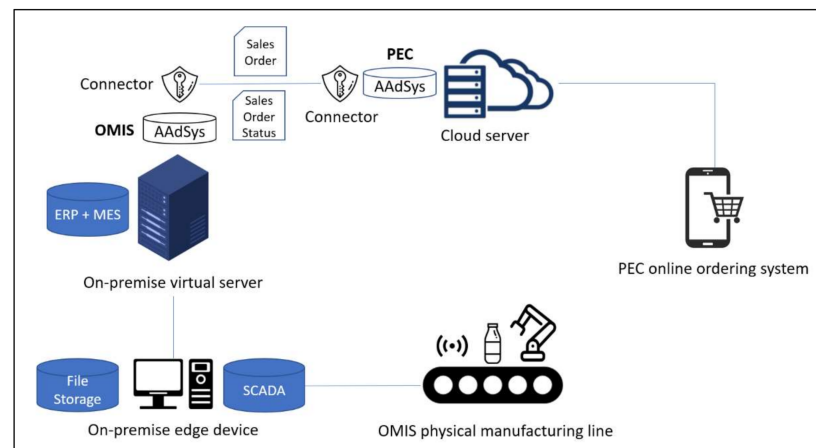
Sales Order

Connector

PEC

AAdSys

Sales Order Status

Connector

OMIS

AAdSys

Cloud server

ERP + MES

On-premise virtual server

PEC online ordering system

File Storage

SCADA

On-premise edge device

OMIS physical manufacturing line